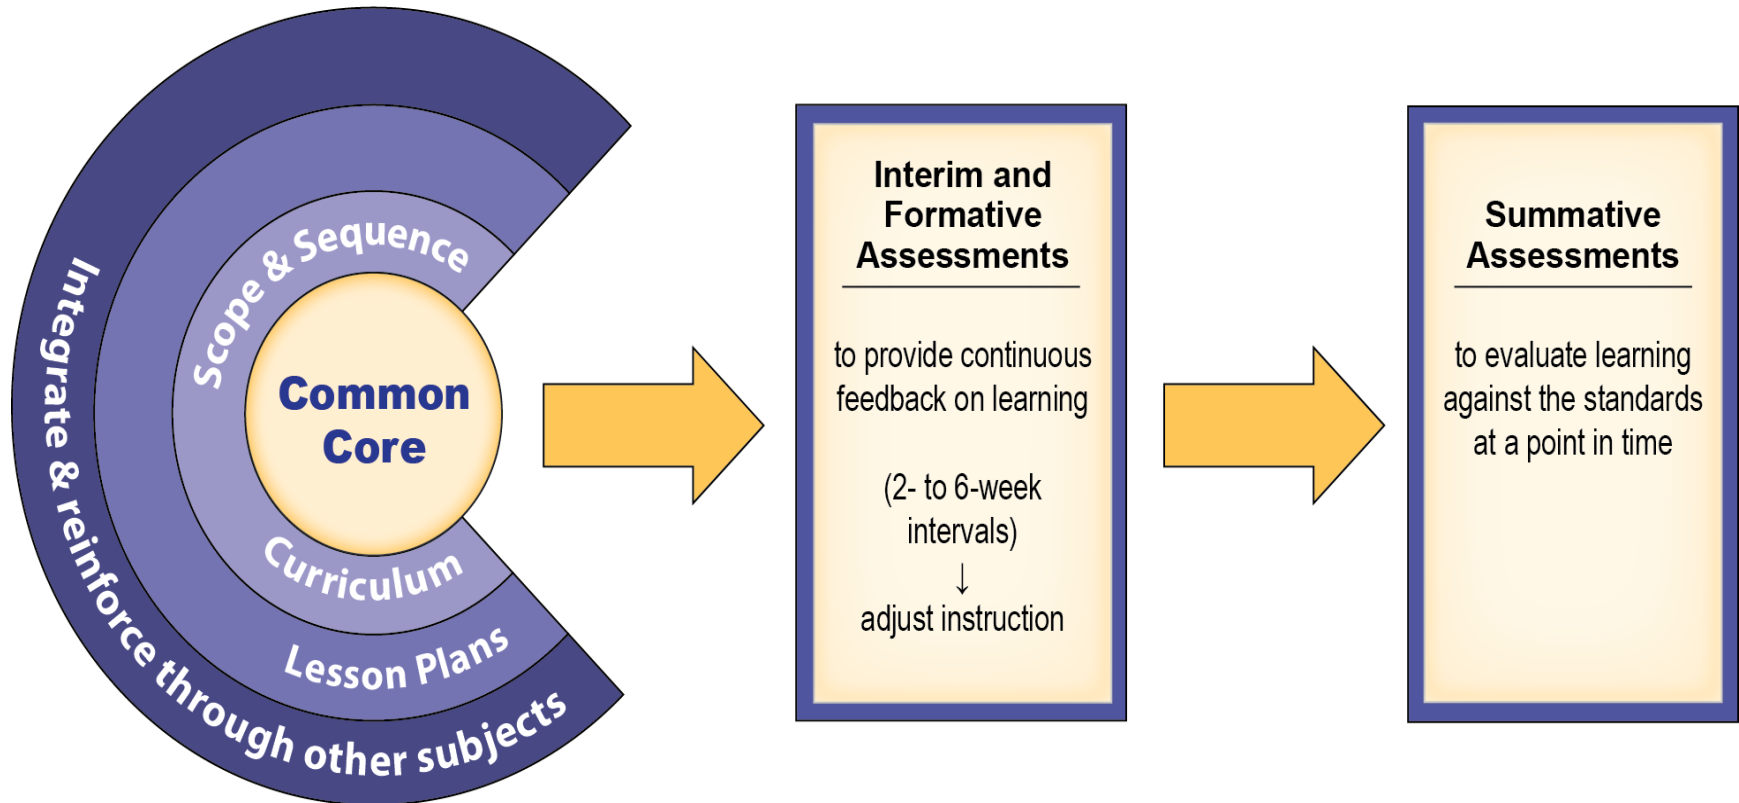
Common Core

Scope & Sequence

Curriculum

Lesson Plans

Integrate & reinforce through other subjects

Interim and Formative Assessments

to provide continuous feedback on learning

(2- to 6-week intervals)
↓
adjust instruction

Summative Assessments

to evaluate learning against the standards at a point in time